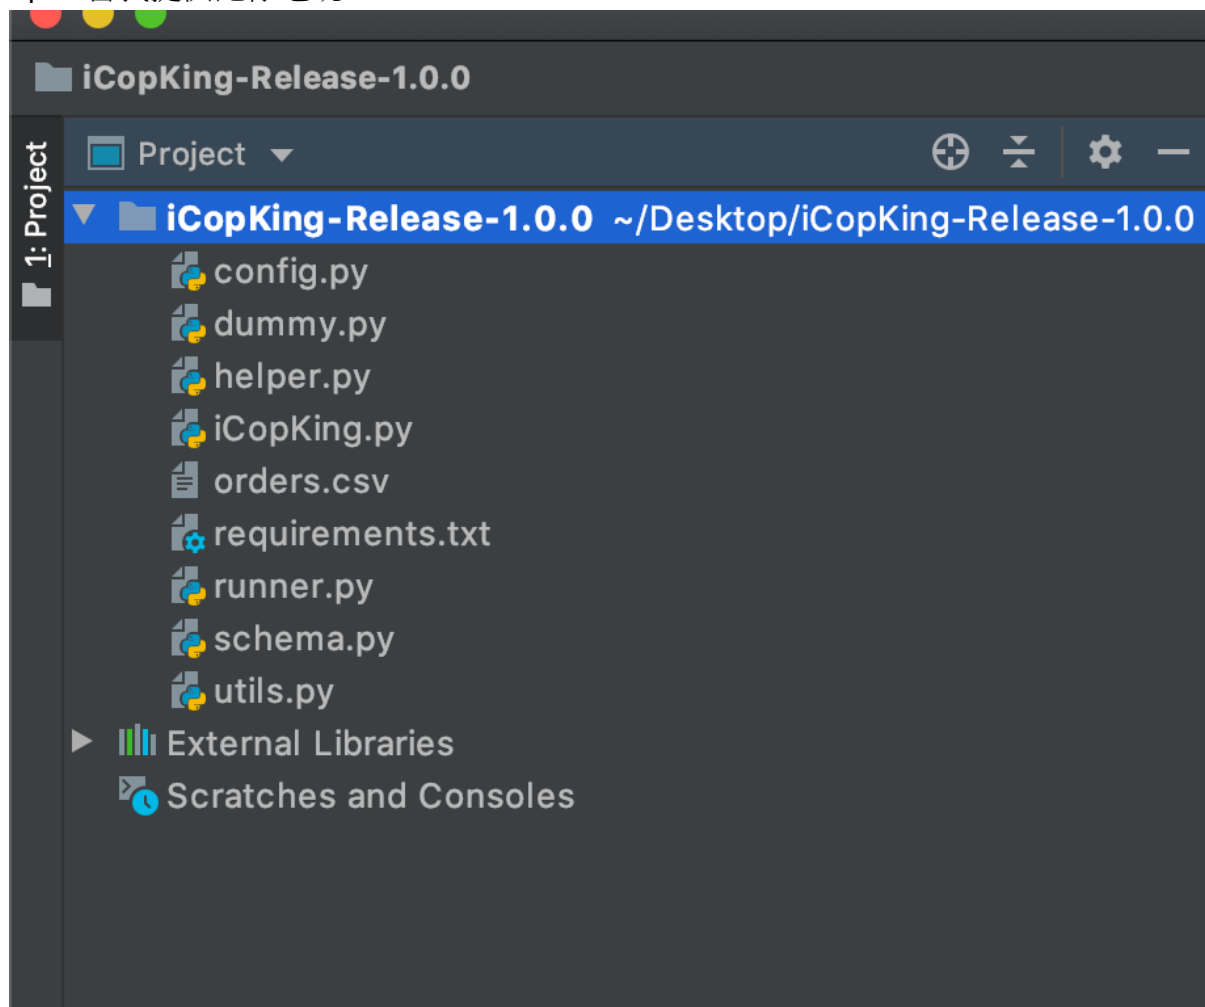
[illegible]

iCopKing-Release-1.0.0

1: Project

Project

iCopKing-Release-1.0.0 ~/Desktop/iCopKing-Release-1.0.0
config.py
dummy.py
helper.py
iCopKing.py
orders.csv
requirements.txt
runner.py
schema.py
utils.py
External Libraries
Scratches and Consoles